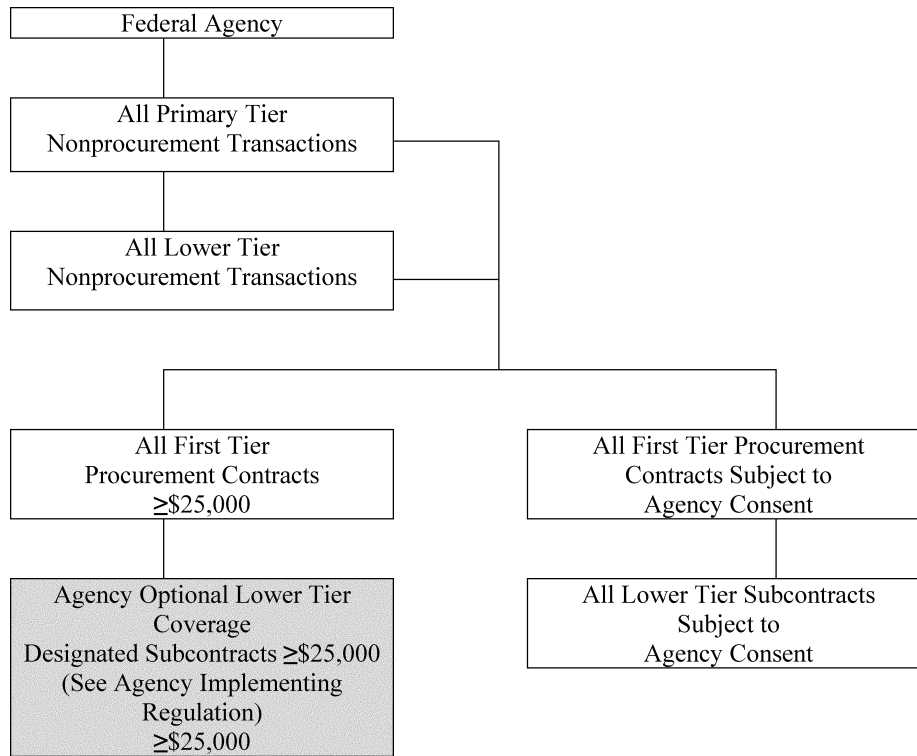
Federal Agency

All Primary Tier Nonprocurement Transactions

All Lower Tier Nonprocurement Transactions

All First Tier Procurement Contracts $\geq$\$25,000

All First Tier Procurement Contracts Subject to Agency Consent

Agency Optional Lower Tier Coverage Designated Subcontracts $\geq$\$25,000 (See Agency Implementing Regulation) $\geq$\$25,000

All Lower Tier Subcontracts Subject to Agency Consent